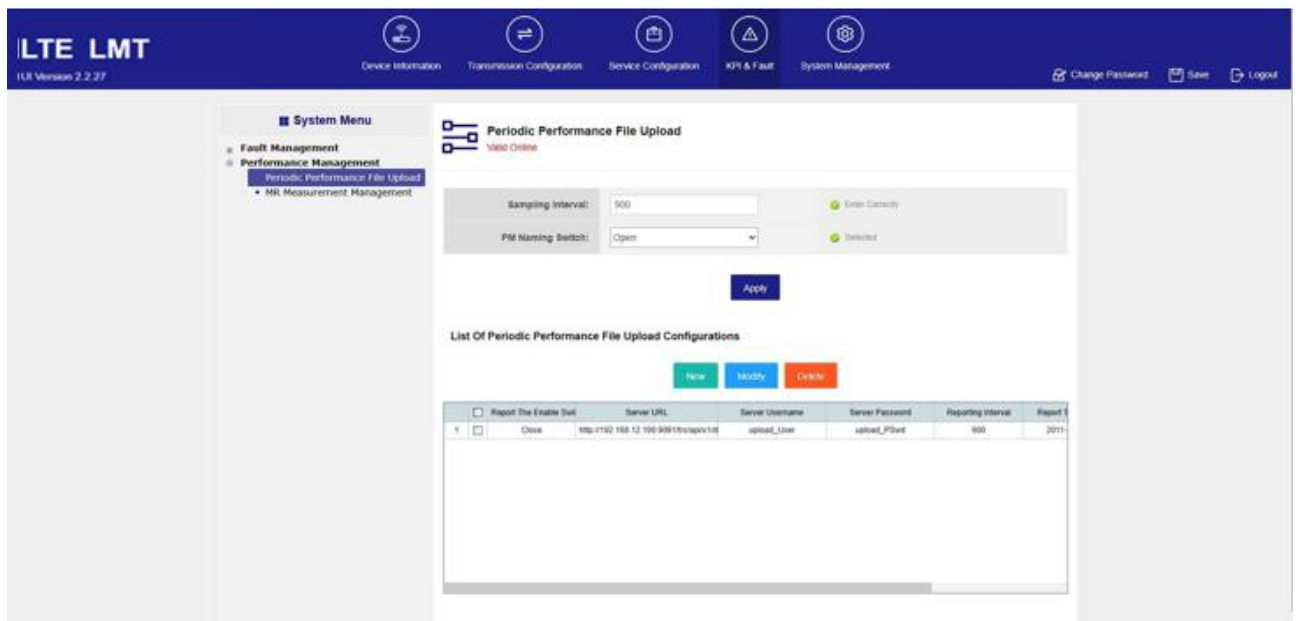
LTE LMT
IUI Version 2.2.27

Device Information
Transmission Configuration
Service Configuration
KPI & Fault
System Management

Change Password
Save
Logout

System Menu
Fault Management
Performance Management
Periodic Performance File Upload
• MR Measurement Management

Periodic Performance File Upload
Valid Online

Sampling Interval: 900 Enter Correctly
PM Naming Switch: Open Selected

Apply

List Of Periodic Performance File Upload Configurations

New Modify Delete

| | | Report The Enable Swi | Server URL | Server Username | Server Password | Reporting Interval | Report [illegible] |
|---|---|---|---|---|---|---|---|
| 1 | | Close | http://192.168.12.100:9091/trs/api/v1/d | upload_User | upload_PSwd | 900 | 2011- |